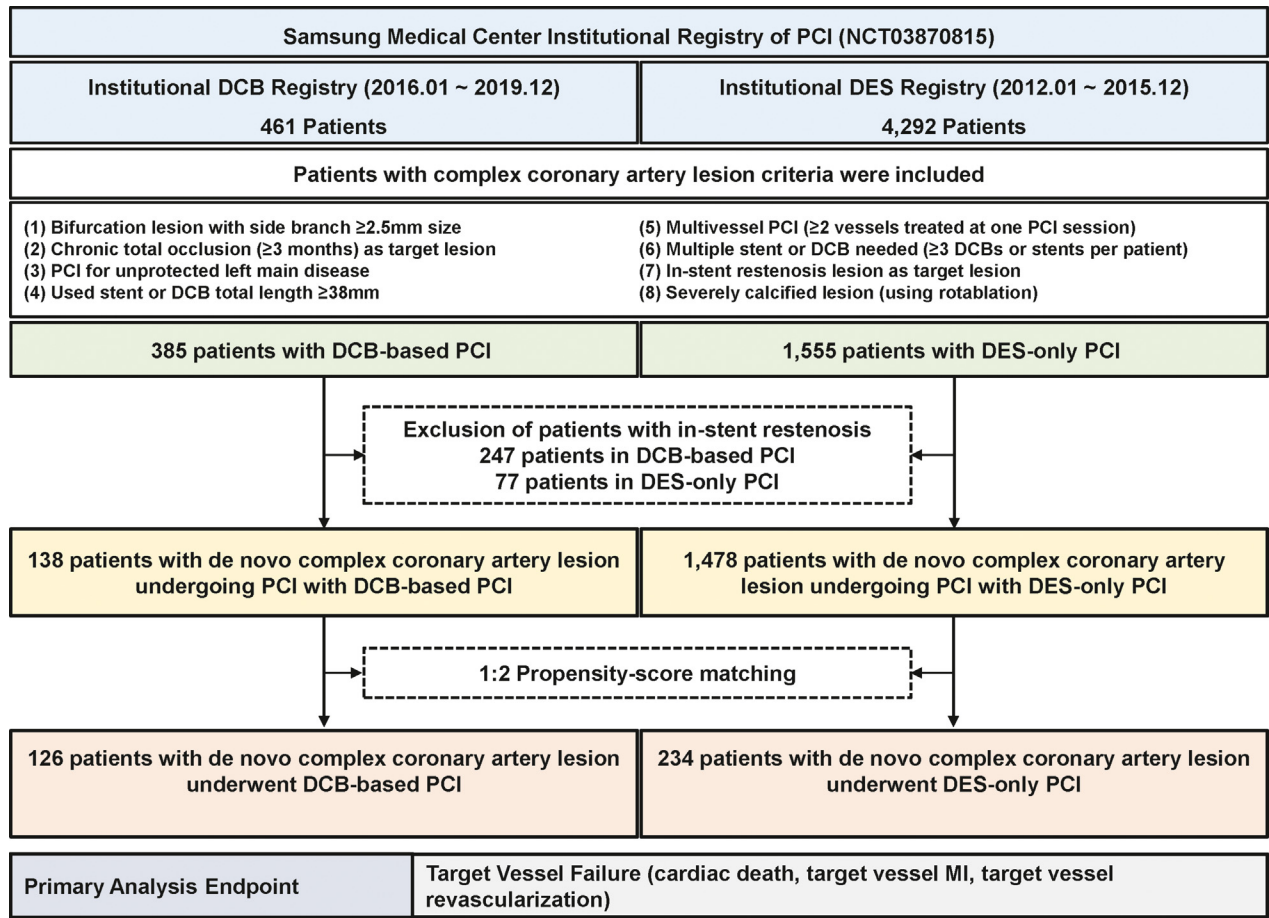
Samsung Medical Center Institutional Registry of PCI (NCT03870815)

Institutional DCB Registry (2016.01 ~ 2019.12)
461 Patients

Institutional DES Registry (2012.01 ~ 2015.12)
4,292 Patients

Patients with complex coronary artery lesion criteria were included

(1) Bifurcation lesion with side branch ≥2.5mm size
(2) Chronic total occlusion (≥3 months) as target lesion
(3) PCI for unprotected left main disease
(4) Used stent or DCB total length ≥38mm

(5) Multivessel PCI (≥2 vessels treated at one PCI session)
(6) Multiple stent or DCB needed (≥3 DCBs or stents per patient)
(7) In-stent restenosis lesion as target lesion
(8) Severely calcified lesion (using rotablation)

385 patients with DCB-based PCI

1,555 patients with DES-only PCI

Exclusion of patients with in-stent restenosis
247 patients in DCB-based PCI
77 patients in DES-only PCI

138 patients with de novo complex coronary artery lesion undergoing PCI with DCB-based PCI

1,478 patients with de novo complex coronary artery lesion undergoing PCI with DES-only PCI

1:2 Propensity-score matching

126 patients with de novo complex coronary artery lesion underwent DCB-based PCI

234 patients with de novo complex coronary artery lesion underwent DES-only PCI

Primary Analysis Endpoint

Target Vessel Failure (cardiac death, target vessel MI, target vessel revascularization)